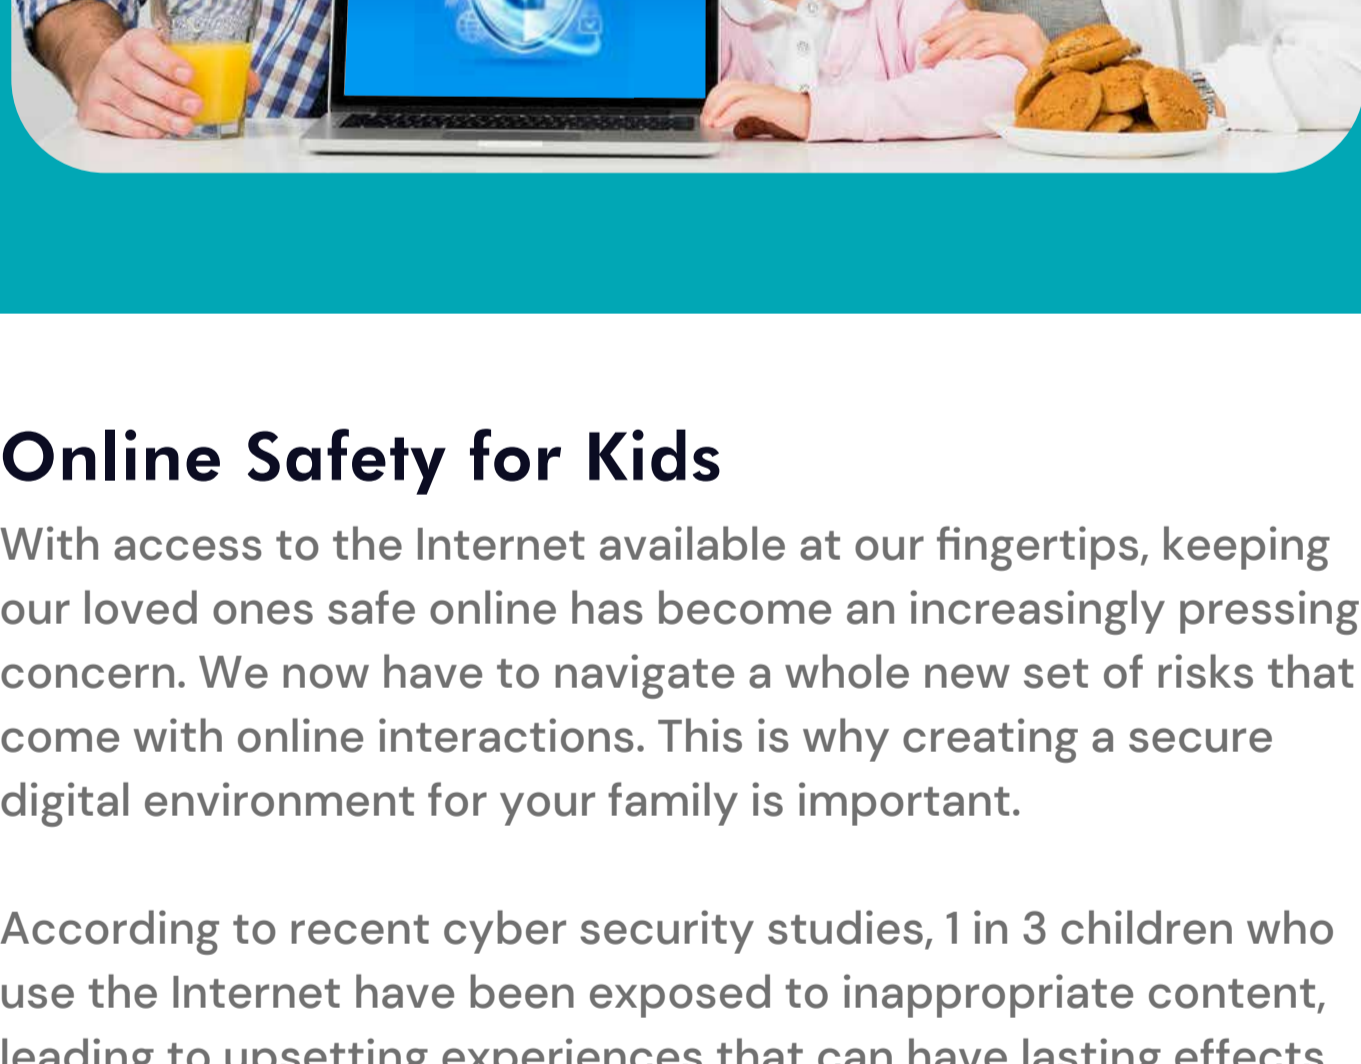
Online Safety for Kids

With access to the Internet available at our fingertips, keeping our loved ones safe online has become an increasingly pressing concern. We now have to navigate a whole new set of risks that come with online interactions. This is why creating a secure digital environment for your family is important.

According to recent cyber security studies, 1 in 3 children who use the Internet have been exposed to inappropriate content, leading to upsetting experiences that can have lasting effects